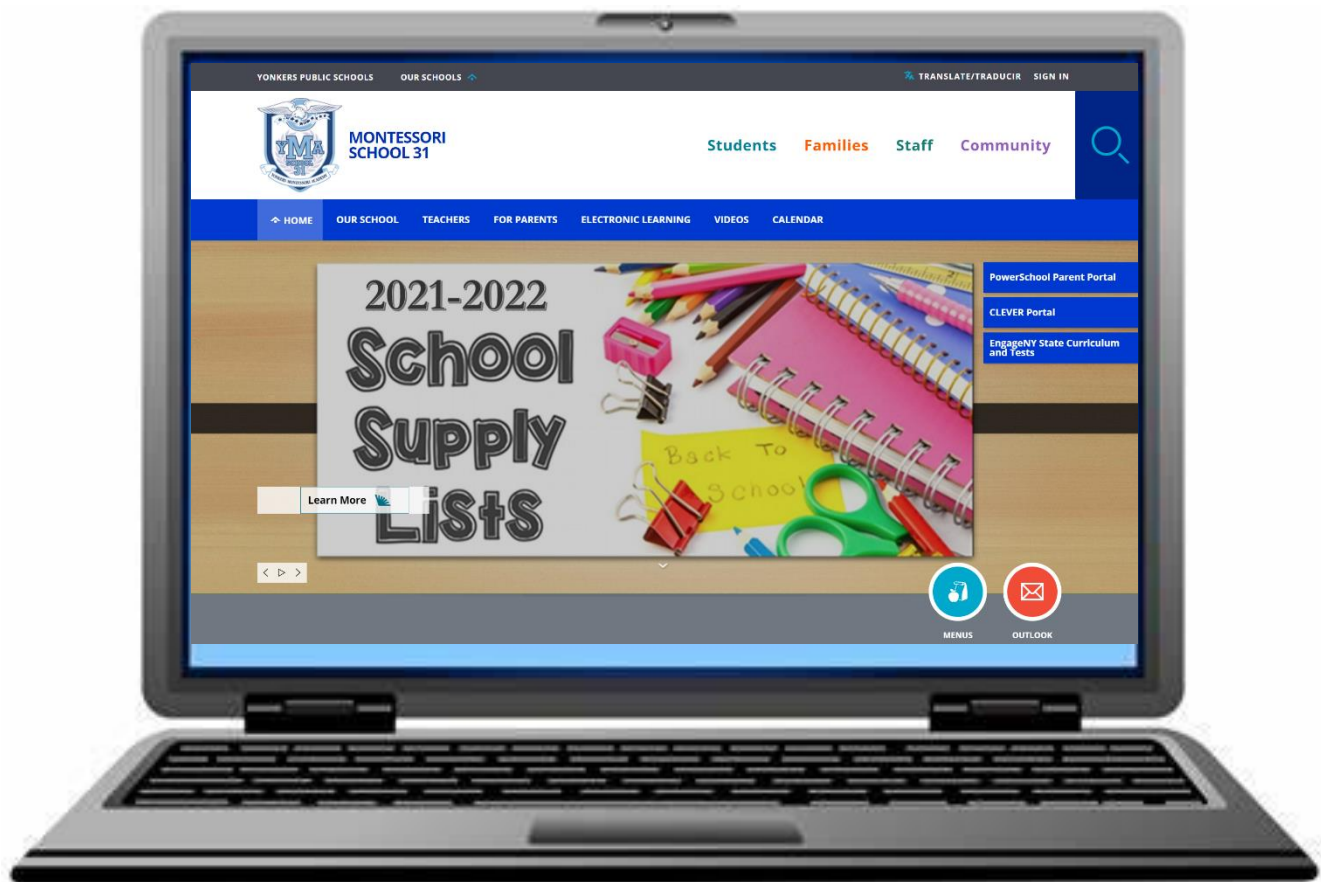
YONKERS PUBLIC SCHOOLS OUR SCHOOLS

TRANSLATE/TRADUCIR SIGN IN

YMA 31

MONTESSORI SCHOOL 31

Students Families Staff Community

HOME OUR SCHOOL TEACHERS FOR PARENTS ELECTRONIC LEARNING VIDEOS CALENDAR

2021-2022 School Supply Lists

Back To School

Learn More

PowerSchool Parent Portal

CLEVER Portal

EngageNY State Curriculum and Tests

MENUS

OUTLOOK